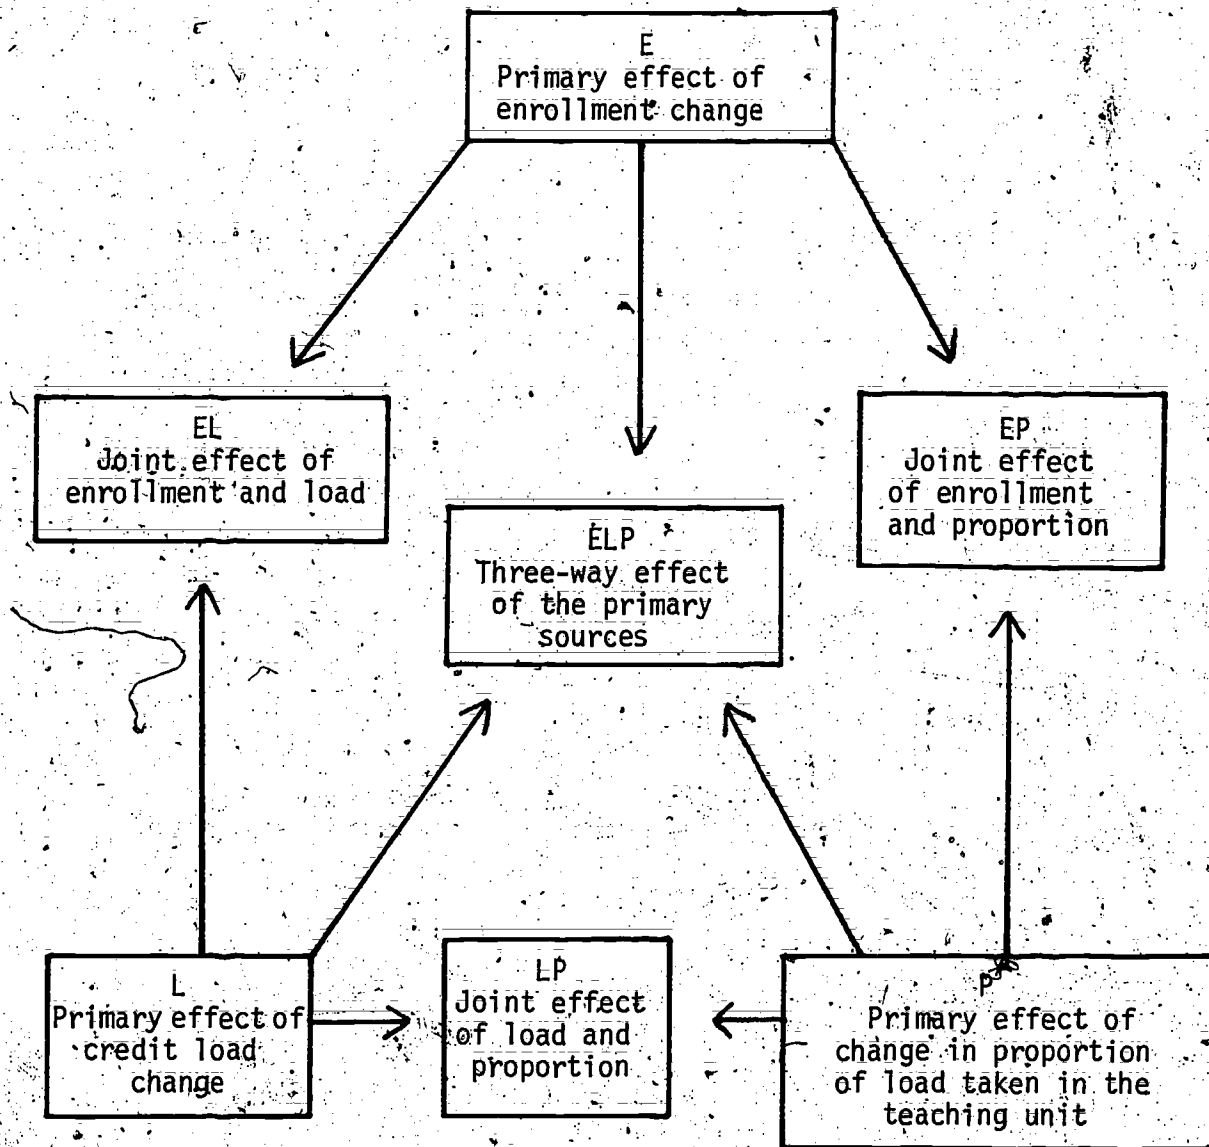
E
Primary effect of enrollment change

EL
Joint effect of enrollment and load

ELP
Three-way effect of the primary sources

EP
Joint effect of enrollment and proportion

L
Primary effect of credit load change

LP
Joint effect of load and proportion

P
Primary effect of change in proportion of load taken in the teaching unit